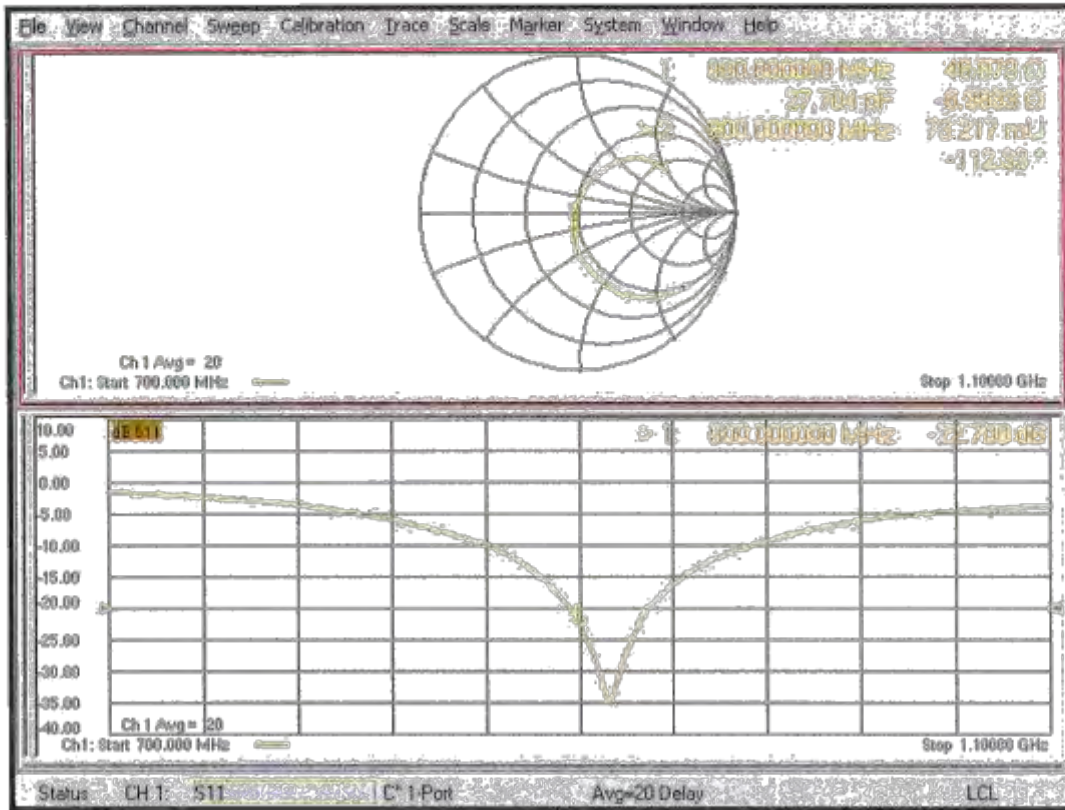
File View Channel Sweep Calibration Trace Scale Marker System Window Help

1 900.000000 MHz 46.878 Ω
27.704 pF -6.3823 Ω
>2 900.000000 MHz 76.217 mU
-112.80 °

Ch 1 Avg= 20
Ch1: Start 700.000 MHz
Stop 1.10000 GHz

10.00
5.00
0.00
-5.00
-10.00
-15.00
-20.00
-25.00
-30.00
-35.00
-40.00
dB S11
> 1 900.000000 MHz -22.700 dB
Ch 1 Avg= 20
Ch1: Start 700.000 MHz
Stop 1.10000 GHz

Status CH 1: S11 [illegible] C* 1-Port Avg=20 Delay LCL